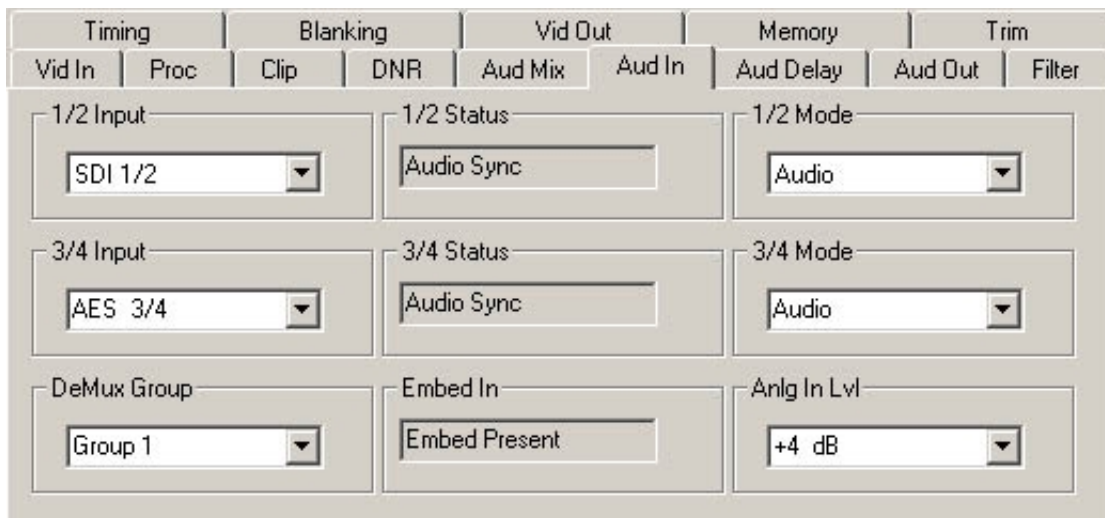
Timing | Blanking | Vid Out | Memory | Trim

Vid In | Proc | Clip | DNR | Aud Mix | Aud In | Aud Delay | Aud Out | Filter

1/2 Input
SDI 1/2

1/2 Status
Audio Sync

1/2 Mode
Audio

3/4 Input
AES 3/4

3/4 Status
Audio Sync

3/4 Mode
Audio

DeMux Group
Group 1

Embed In
Embed Present

Anlg In Lvl
+4 dB